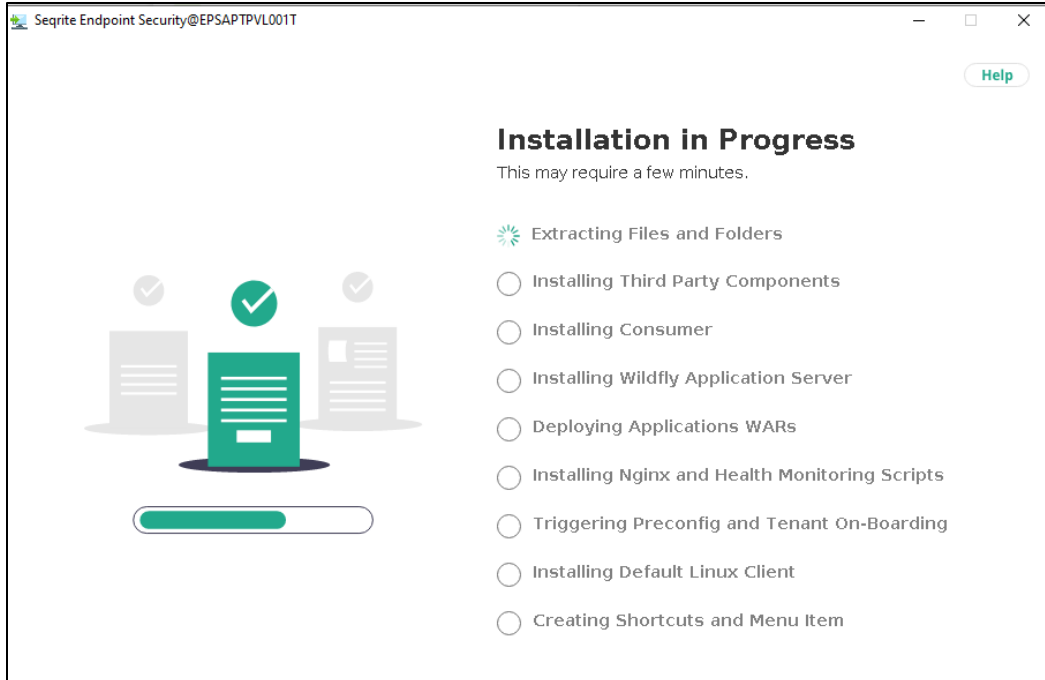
Seqrite Endpoint Security@EPSAPTPVL001T

Help

Installation in Progress

This may require a few minutes.

Extracting Files and Folders

Installing Third Party Components

Installing Consumer

Installing Wildfly Application Server

Deploying Applications WARs

Installing Nginx and Health Monitoring Scripts

Triggering Preconfig and Tenant On-Boarding

Installing Default Linux Client

Creating Shortcuts and Menu Item